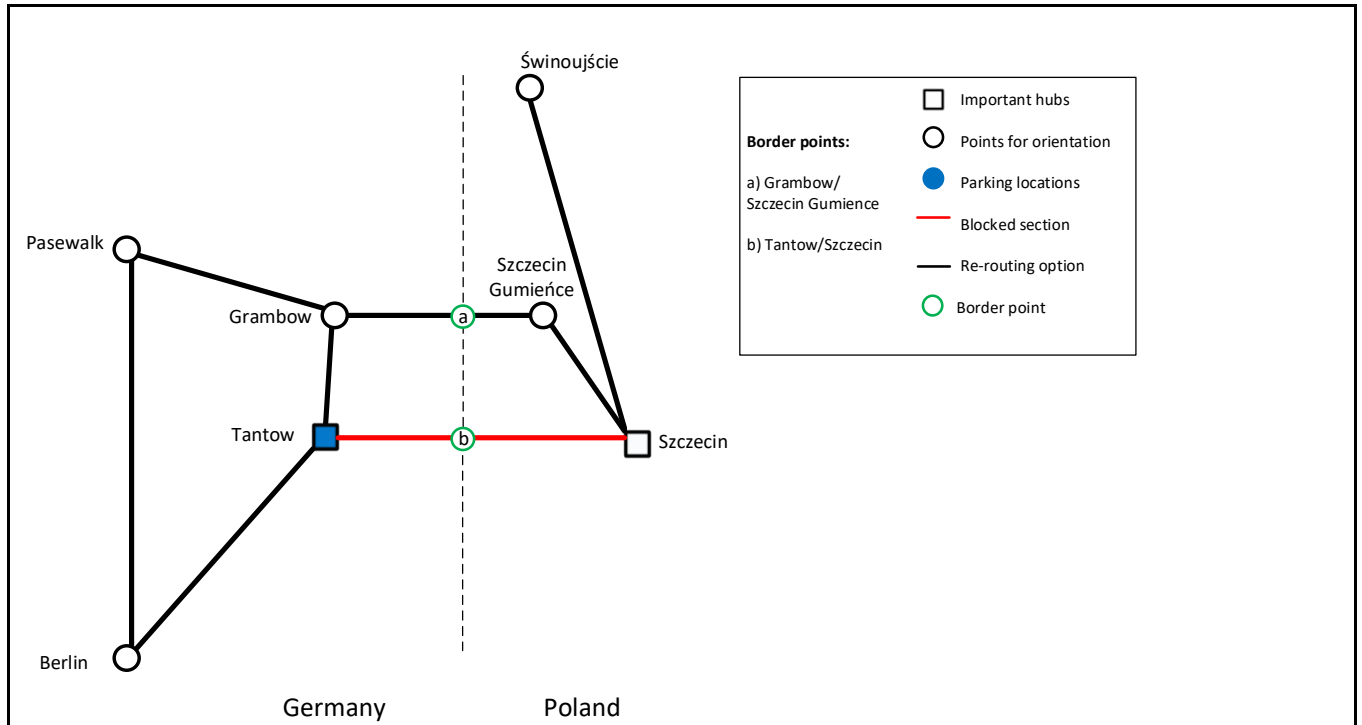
Świnoujście

Pasewalk

Grambow

a

Szczecin Gumieńce

Tantow

b

Szczecin

Berlin

Germany

Poland

Border points:

a) Grambow/ Szczecin Gumience

b) Tantow/Szczecin

Important hubs

Points for orientation

Parking locations

Blocked section

Re-routing option

Border point